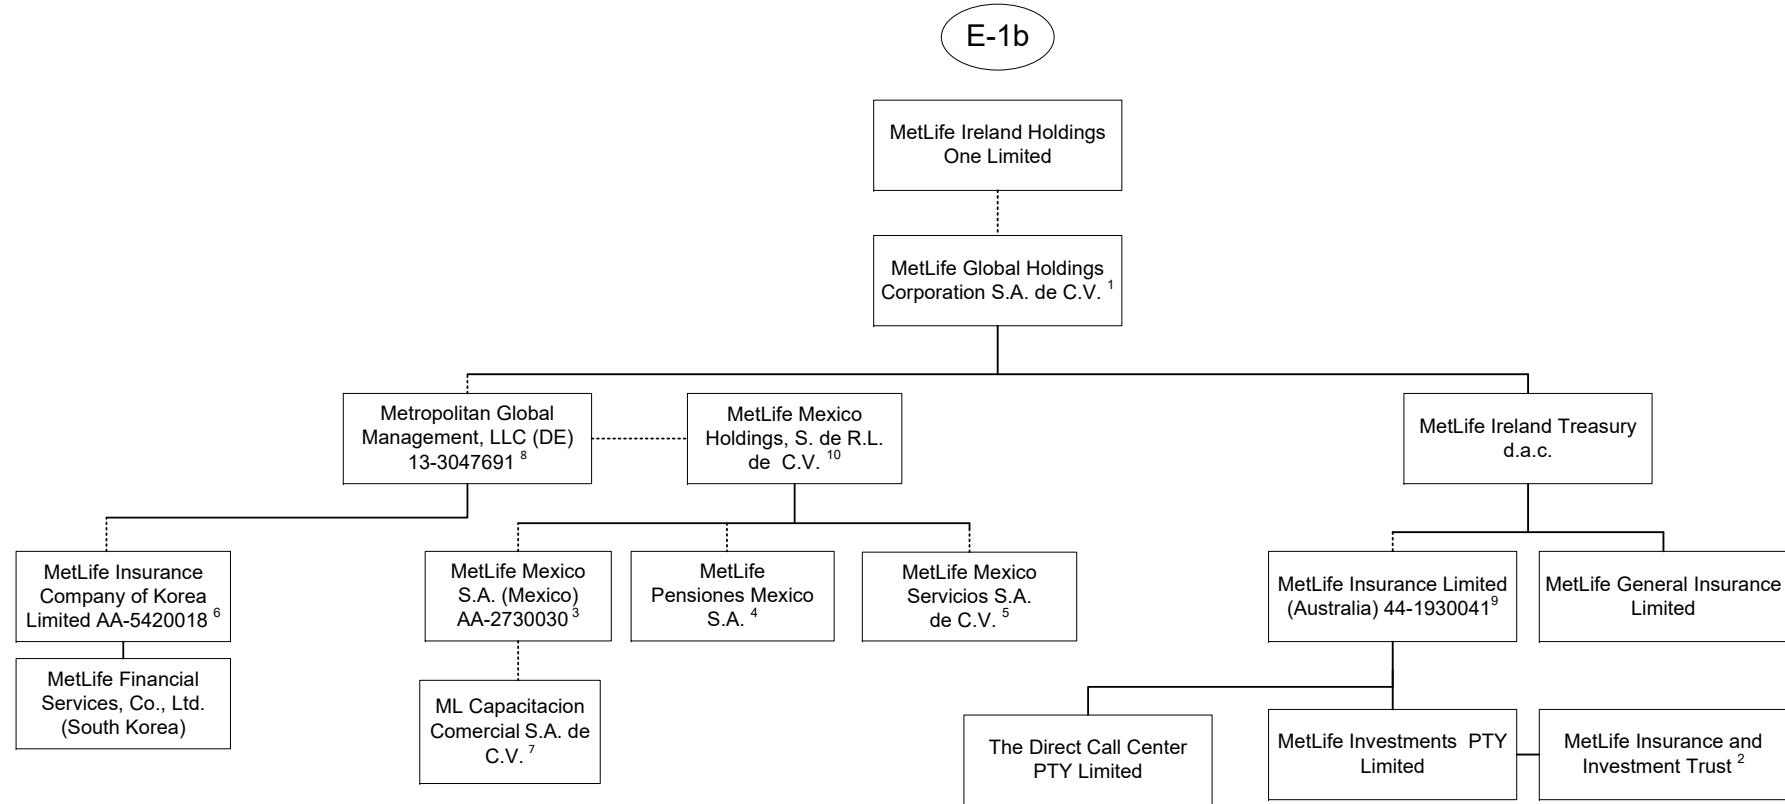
E-1b

MetLife Ireland Holdings One Limited

MetLife Global Holdings Corporation S.A. de C.V. $^{1}$

Metropolitan Global Management, LLC (DE) 13-3047691 $^{8}$

MetLife Mexico Holdings, S. de R.L. de C.V. $^{10}$

MetLife Ireland Treasury d.a.c.

MetLife Insurance Company of Korea Limited AA-5420018 $^{6}$

MetLife Financial Services, Co., Ltd. (South Korea)

MetLife Mexico S.A. (Mexico) AA-2730030 $^{3}$

ML Capacitacion Comercial S.A. de C.V. $^{7}$

MetLife Pensiones Mexico S.A. $^{4}$

MetLife Mexico Servicios S.A. de C.V. $^{5}$

MetLife Insurance Limited (Australia) 44-1930041$^{9}$

MetLife General Insurance Limited

The Direct Call Center PTY Limited

MetLife Investments PTY Limited

MetLife Insurance and Investment Trust $^{2}$